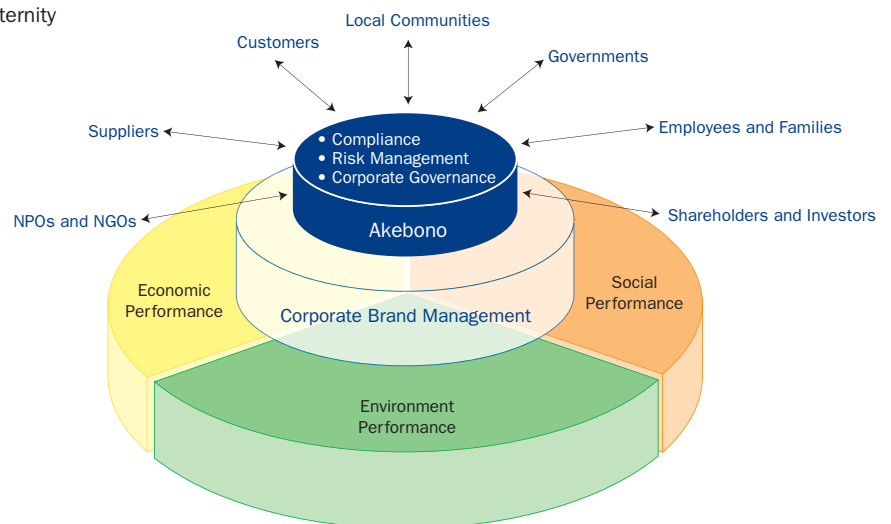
ternity

Local Communities

Customers

Governments

Suppliers

Employees and Families

• Compliance
• Risk Management
• Corporate Governance

NPOs and NGOs

Shareholders and Investors

Akebono

Economic Performance

Social Performance

Corporate Brand Management

Environment Performance